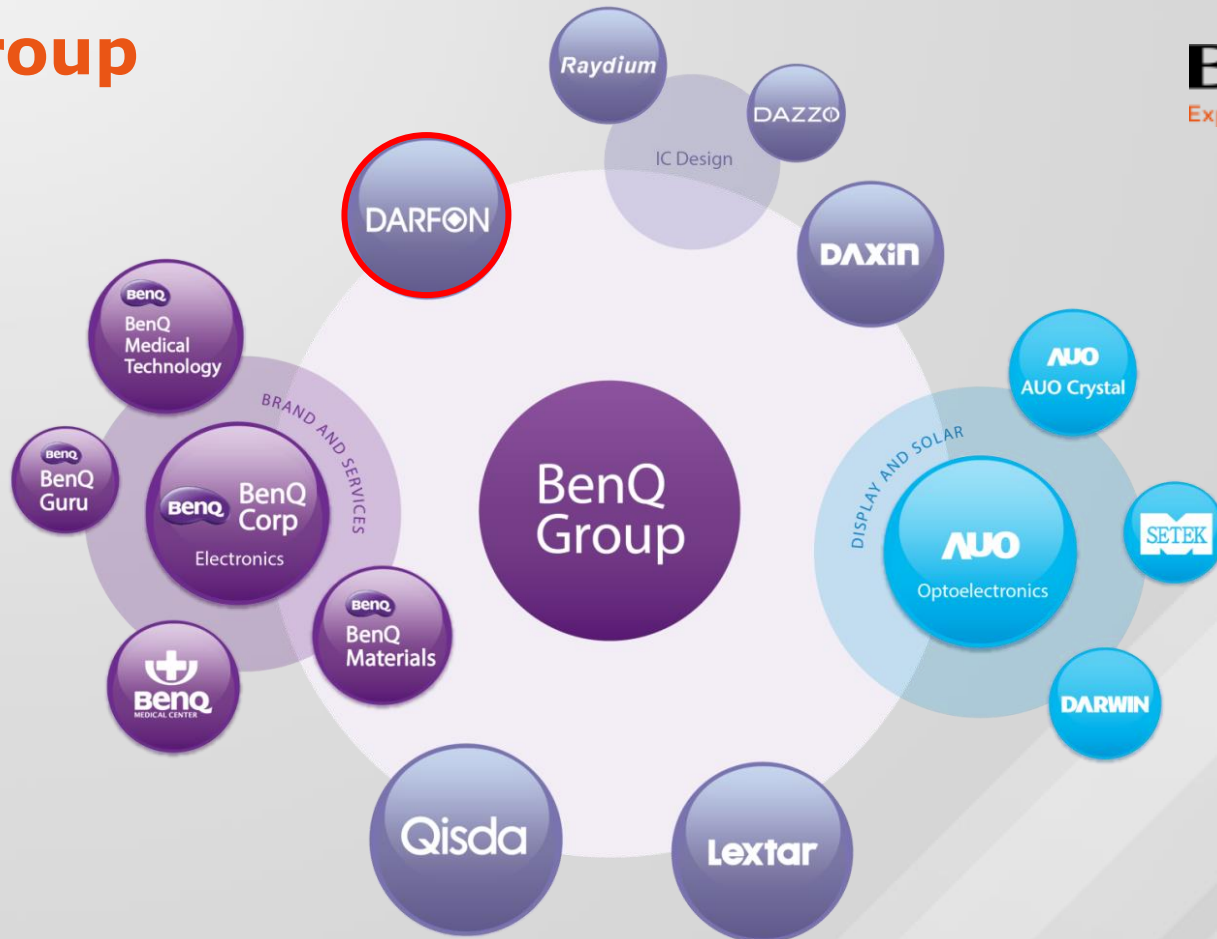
roup

Raydium
DAZZO
IC Design
DARFON
DAXIN

BenQ
BenQ Medical Technology
BRAND AND SERVICES
BenQ
BenQ Guru
BenQ
BenQ Corp
Electronics
BenQ
BenQ Materials
BenQ MEDICAL CENTER

BenQ Group

AUO
AUO Crystal
DISPLAY AND SOLAR
AUO
Optoelectronics
SETEK
DARWIN

Qisda
Lextar

B
Exp